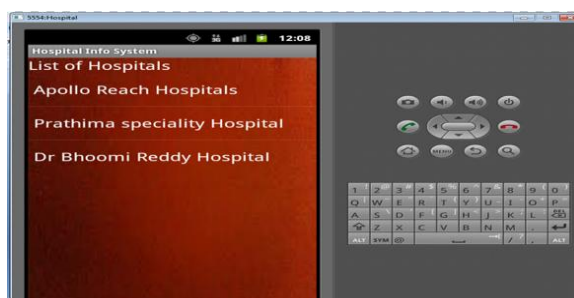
5554:Hospital

12:08

Hospital Info System

List of Hospitals

Apollo Reach Hospitals

Prathima speciality Hospital

Dr Bhoomi Reddy Hospital

MENU

1 2 3 4 5 6 7 8 9 0
Q W E R T Y U I O P
A S D F G H J K L
Z X C V B N M
ALT SYM @ / , ALT